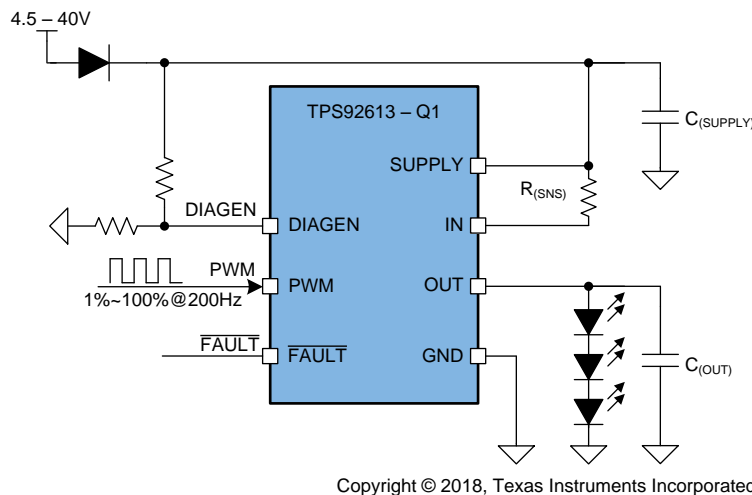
4.5 – 40V

TPS92613 – Q1

$C_{(SUPPLY)}$

SUPPLY

$R_{(SNS)}$

DIAGEN

DIAGEN

IN

PWM

PWM

OUT

1%~100%@200Hz

$\overline{FAULT}$

$\overline{FAULT}$

GND

$C_{(OUT)}$

Copyright © 2018, Texas Instruments Incorporated